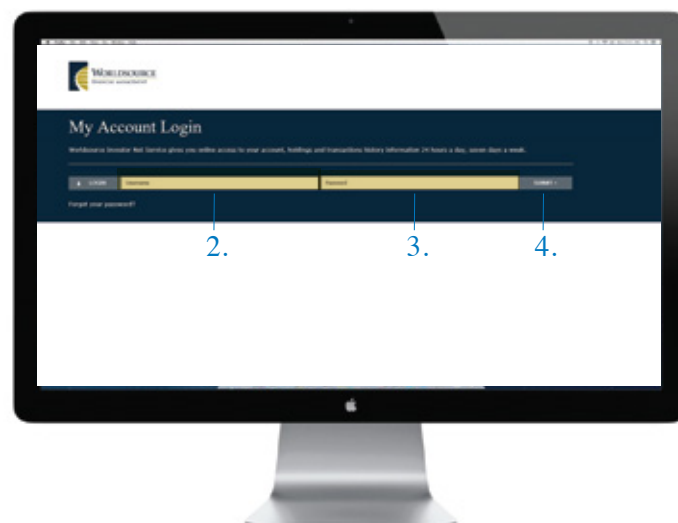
WORLDSOURCE
FINANCIAL MANAGEMENT

My Account Login

Worldsource Investor Net Service gives you online access to your account, holdings and transactions history information 24 hours a day, seven days a week.

LOGIN | Username | Password | SUBMIT

Forgot your password?

2.

3.

4.